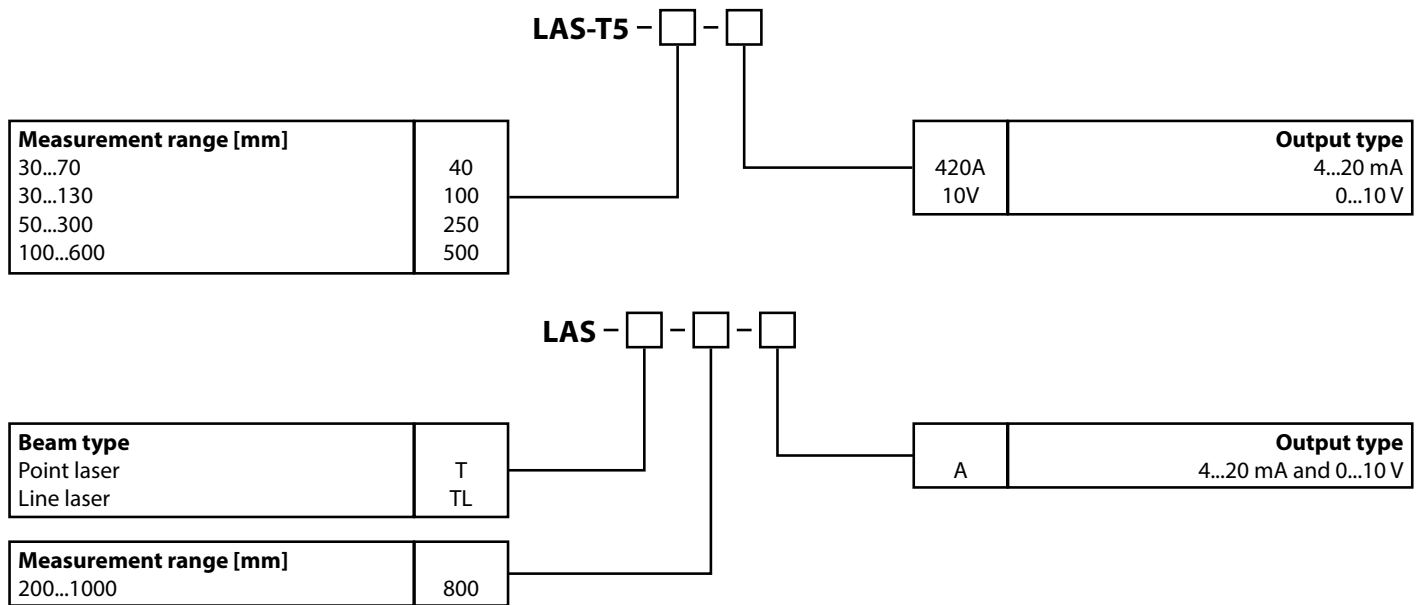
LAS-T5 – [ ] – [ ]

| Measurement range [mm] | |
|---|---|
| 30...70 | 40 |
| 30...130 | 100 |
| 50...300 | 250 |
| 100...600 | 500 |

| | Output type |
|---|---|
| 420A | 4...20 mA |
| 10V | 0...10 V |

LAS – [ ] – [ ] – [ ]

| Beam type | |
|---|---|
| Point laser | T |
| Line laser | TL |

| Measurement range [mm] | |
|---|---|
| 200...1000 | 800 |

| | Output type |
|---|---|
| A | 4...20 mA and 0...10 V |